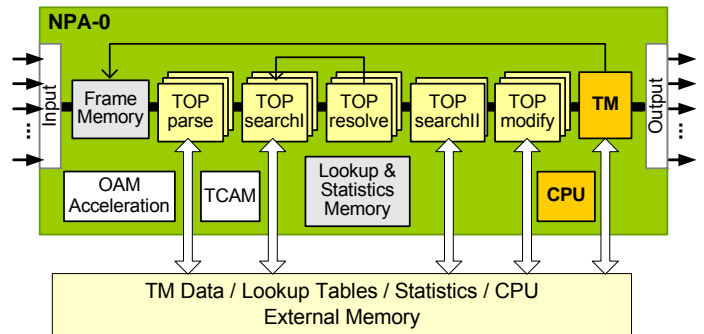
NPA-0

Input

...

Frame Memory

TOP parse

TOP searchI

TOP resolve

TOP searchII

TOP modify

TM

Output

...

OAM Acceleration

TCAM

Lookup & Statistics Memory

CPU

TM Data / Lookup Tables / Statistics / CPU External Memory